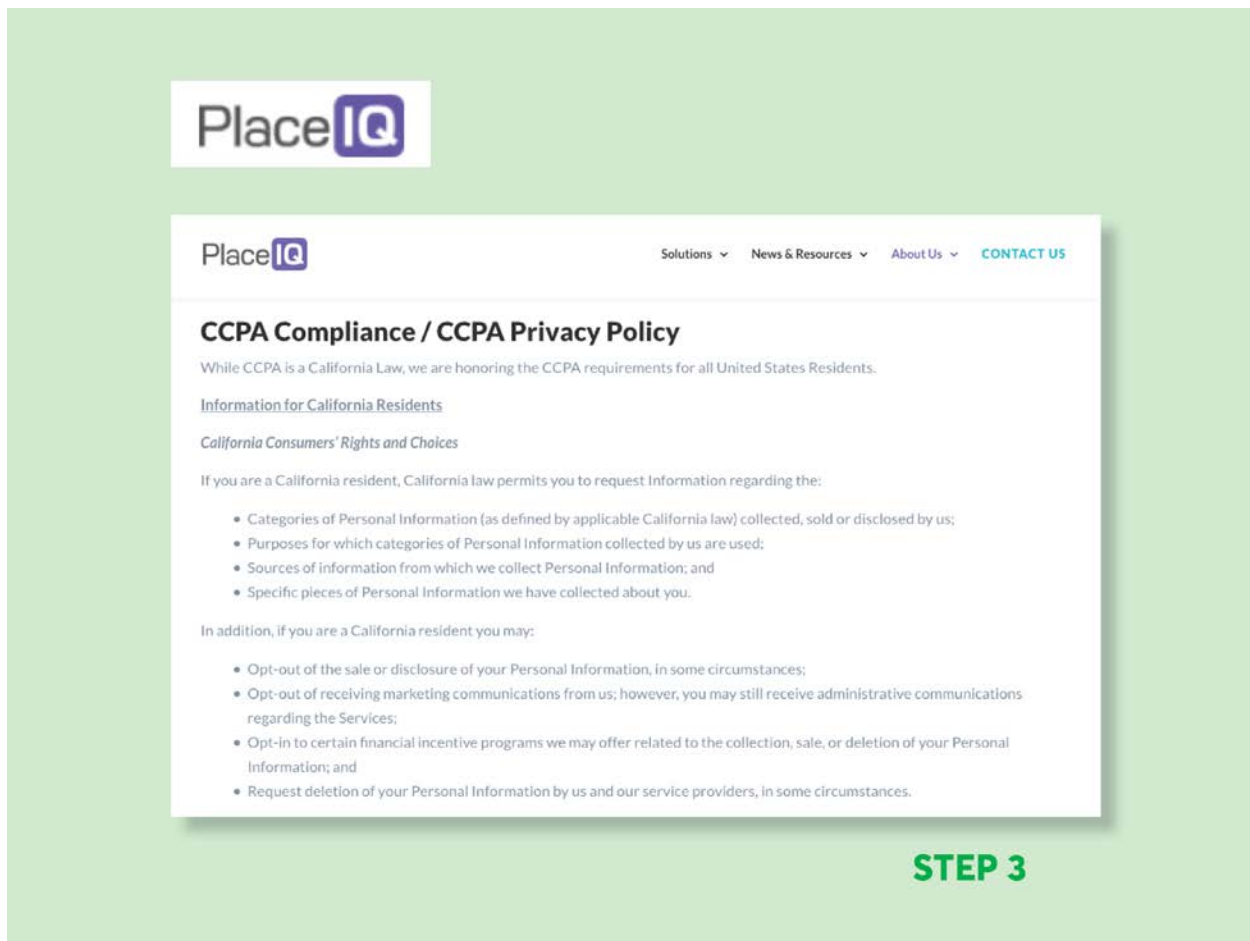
PlaceIQ

PlaceIQ

Solutions ⌄ News & Resources ⌄ About Us ⌄ CONTACT US

CCPA Compliance / CCPA Privacy Policy

While CCPA is a California Law, we are honoring the CCPA requirements for all United States Residents.

Information for California Residents

California Consumers' Rights and Choices

If you are a California resident, California law permits you to request Information regarding the:

- Categories of Personal Information (as defined by applicable California law) collected, sold or disclosed by us;
- Purposes for which categories of Personal Information collected by us are used;
- Sources of information from which we collect Personal Information; and
- Specific pieces of Personal Information we have collected about you.

In addition, if you are a California resident you may:

- Opt-out of the sale or disclosure of your Personal Information, in some circumstances;
- Opt-out of receiving marketing communications from us; however, you may still receive administrative communications regarding the Services;
- Opt-in to certain financial incentive programs we may offer related to the collection, sale, or deletion of your Personal Information; and
- Request deletion of your Personal Information by us and our service providers, in some circumstances.

STEP 3